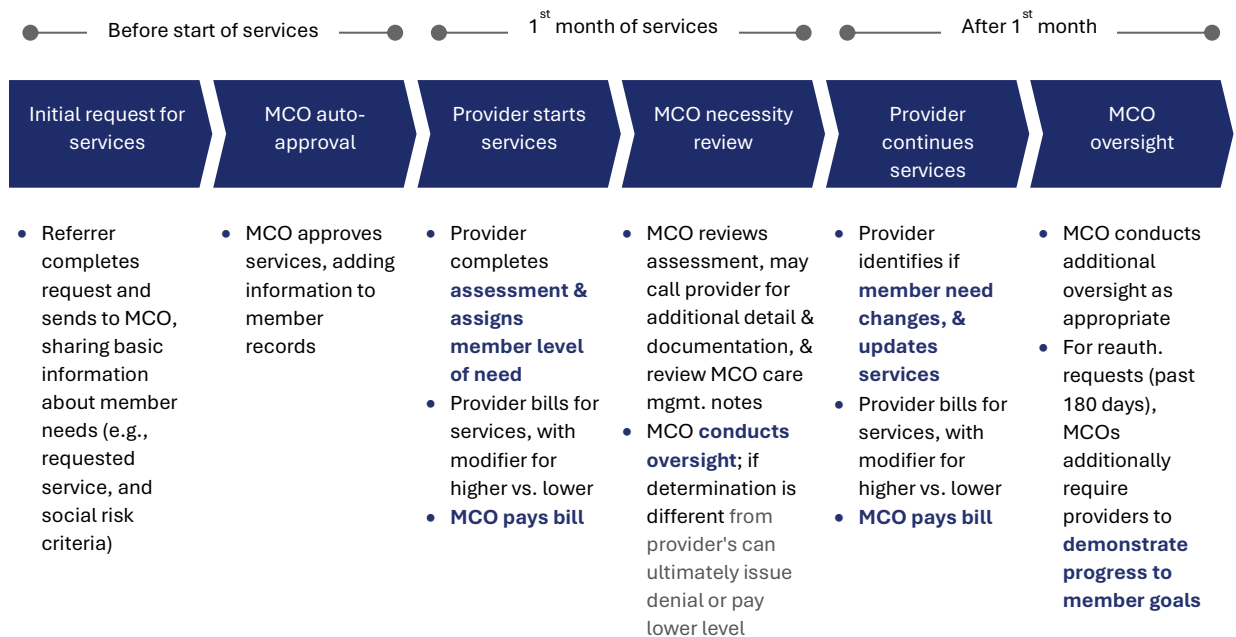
Before start of services

1$^{st}$ month of services

After 1$^{st}$ month

Initial request for services

MCO auto-approval

Provider starts services

MCO necessity review

Provider continues services

MCO oversight

- Referrer completes request and sends to MCO, sharing basic information about member needs (e.g., requested service, and social risk criteria)

- MCO approves services, adding information to member records

- Provider completes **assessment & assigns member level of need**
- Provider bills for services, with modifier for higher vs. lower
- **MCO pays bill**

- MCO reviews assessment, may call provider for additional detail & documentation, & review MCO care mgmt. notes
- MCO **conducts oversight**; if determination is different from provider's can ultimately issue denial or pay lower level

- Provider identifies if **member need changes, & updates services**
- Provider bills for services, with modifier for higher vs. lower
- **MCO pays bill**

- MCO conducts additional oversight as appropriate
- For reauth. requests (past 180 days), MCOs additionally require providers to **demonstrate progress to member goals**